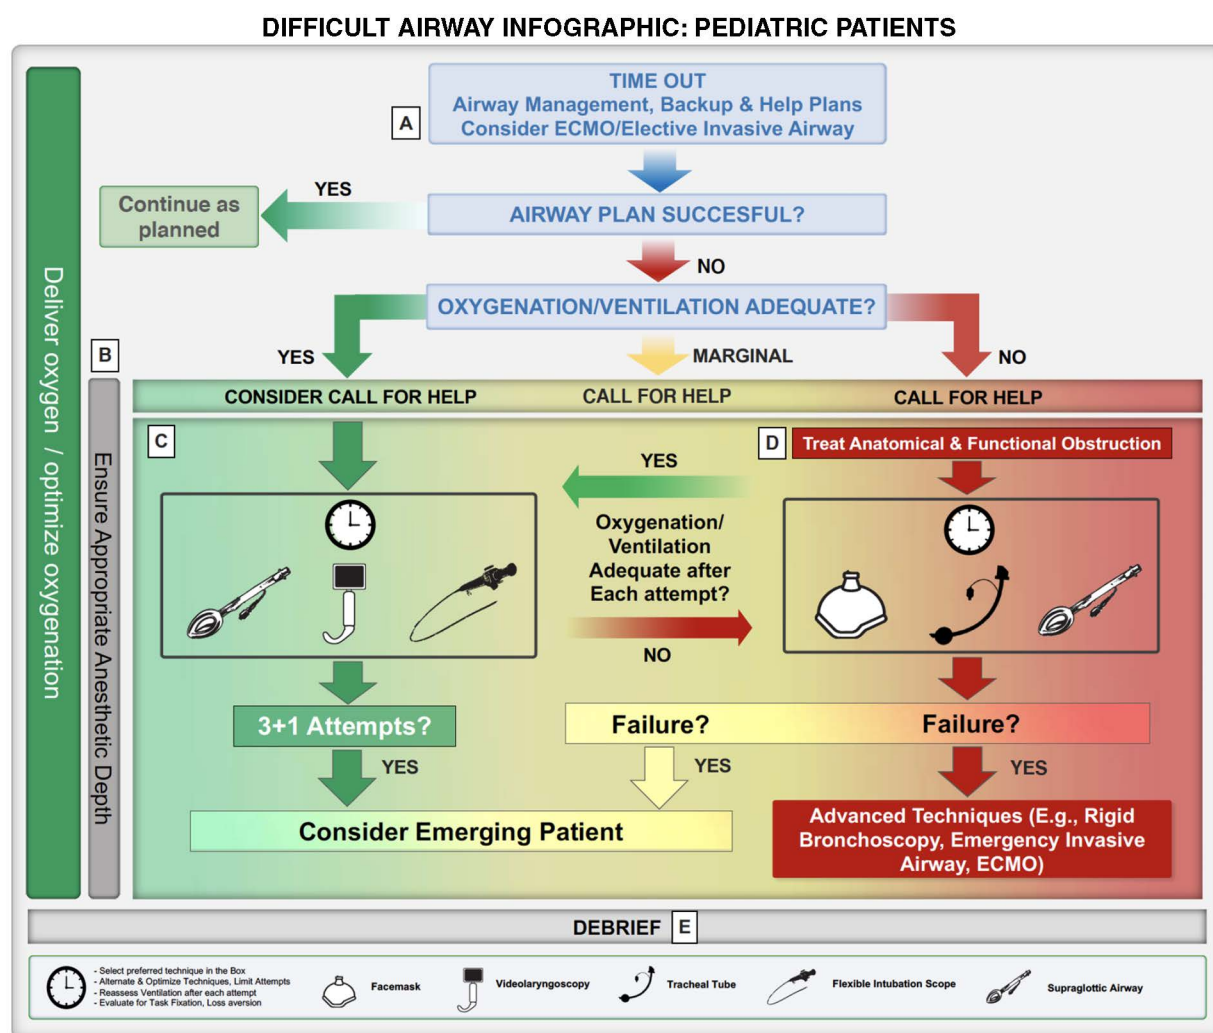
DIFFICULT AIRWAY INFOGRAPHIC: PEDIATRIC PATIENTS

Deliver oxygen / optimize oxygenation

A

TIME OUT
Airway Management, Backup & Help Plans
Consider ECMO/Elective Invasive Airway

Continue as planned

YES

AIRWAY PLAN SUCCESFUL?

NO

OXYGENATION/VENTILATION ADEQUATE?

B

YES

MARGINAL

NO

Ensure Appropriate Anesthetic Depth

CONSIDER CALL FOR HELP

CALL FOR HELP

CALL FOR HELP

C

D

Treat Anatomical & Functional Obstruction

YES

Oxygenation/ Ventilation Adequate after Each attempt?

NO

3+1 Attempts?

Failure?

Failure?

YES

YES

YES

Consider Emerging Patient

Advanced Techniques (E.g., Rigid Bronchoscopy, Emergency Invasive Airway, ECMO)

DEBRIEF E

- Select preferred technique in the Box
- Alternate & Optimize Techniques, Limit Attempts
- Reassess Ventilation after each attempt
- Evaluate for Task Fixation, Loss aversion

Facemask

Videolaryngoscopy

Tracheal Tube

Flexible Intubation Scope

Supraglottic Airway